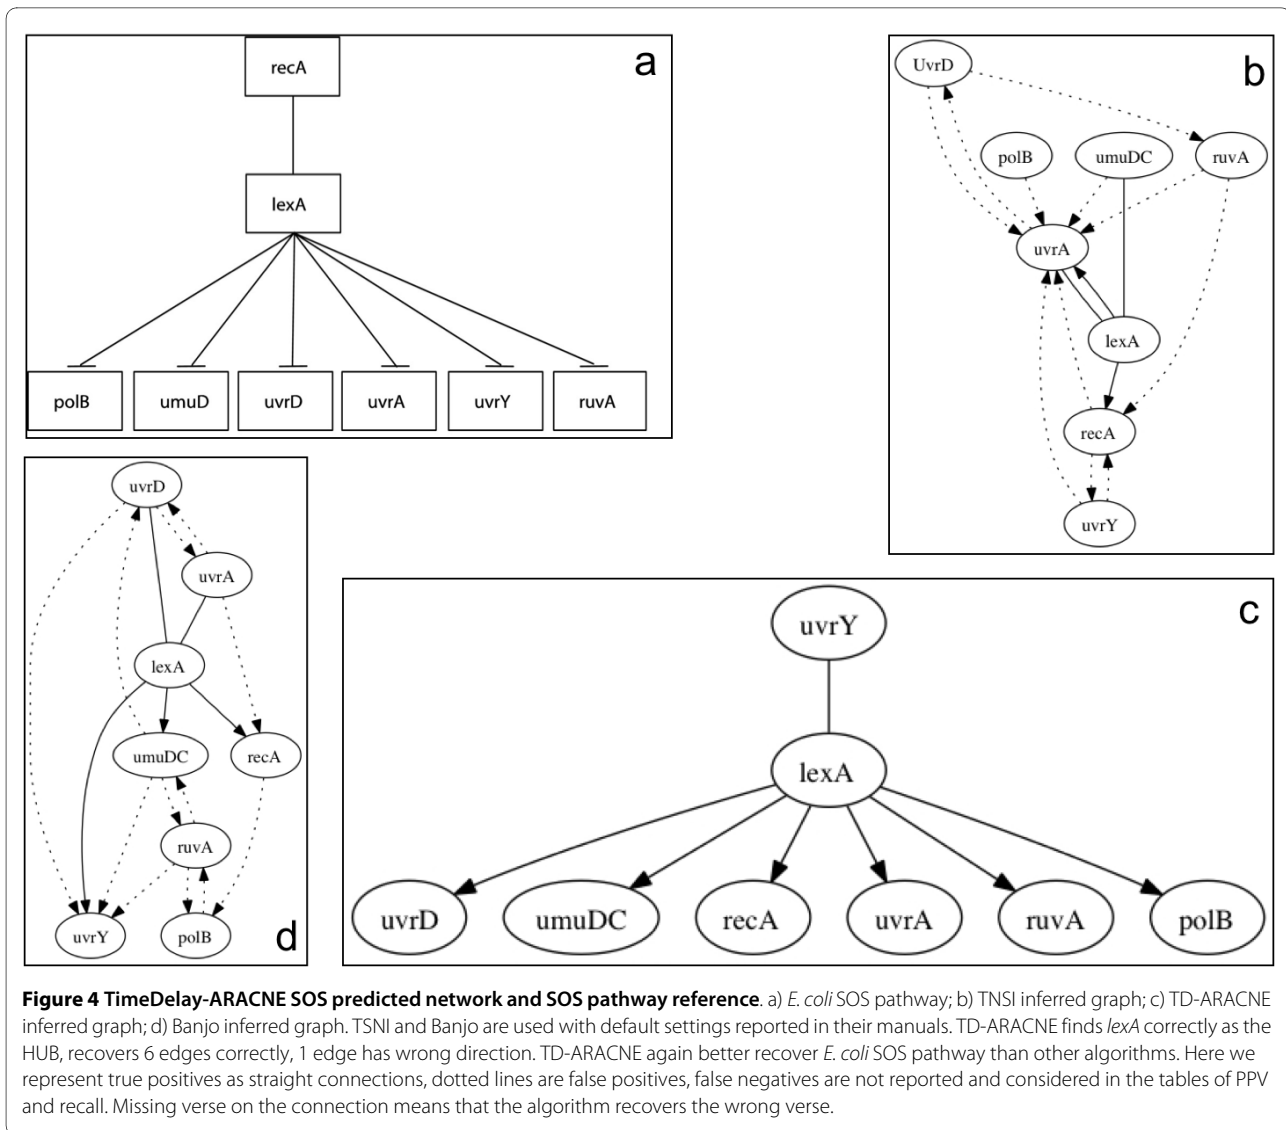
a

recA

lexA

polB umuD uvrD uvrA uvrY ruvA

b

UvrD

polB umuDC ruvA

uvrA

lexA

recA

uvrY

d

uvrD

uvrA

lexA

umuDC recA

ruvA

uvrY polB

c

uvrY

lexA

uvrD umuDC recA uvrA ruvA polB

**Figure 4 TimeDelay-ARACNE SOS predicted network and SOS pathway reference**. a) *E. coli* SOS pathway; b) TNSI inferred graph; c) TD-ARACNE inferred graph; d) Banjo inferred graph. TSNI and Banjo are used with default settings reported in their manuals. TD-ARACNE finds *lexA* correctly as the HUB, recovers 6 edges correctly, 1 edge has wrong direction. TD-ARACNE again better recover *E. coli* SOS pathway than other algorithms. Here we represent true positives as straight connections, dotted lines are false positives, false negatives are not reported and considered in the tables of PPV and recall. Missing verse on the connection means that the algorithm recovers the wrong verse.